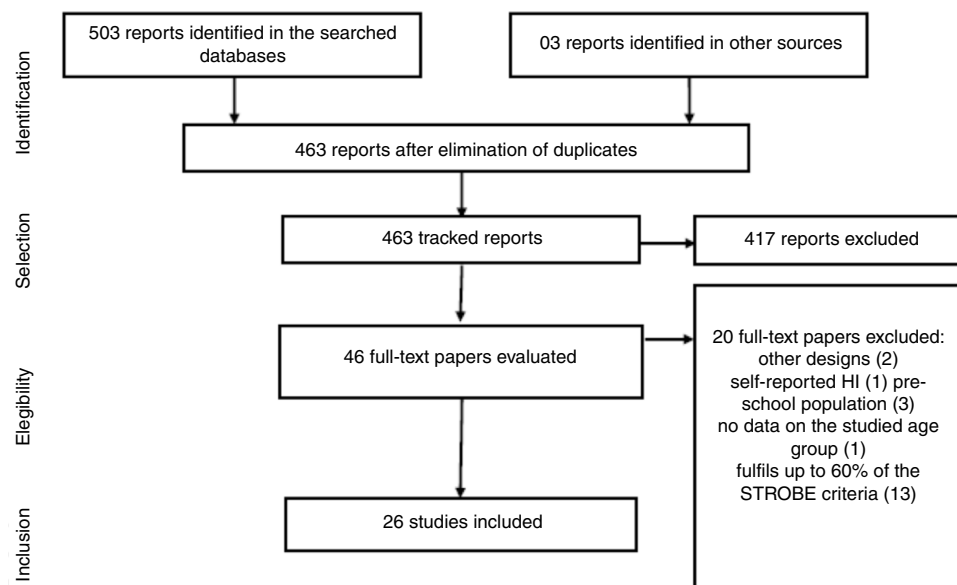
Identification

503 reports identified in the searched databases

03 reports identified in other sources

463 reports after elimination of duplicates

Selection

463 tracked reports

417 reports excluded

Elegibility

46 full-text papers evaluated

20 full-text papers excluded: other designs (2) self-reported HI (1) preschool population (3) no data on the studied age group (1) fulfils up to 60% of the STROBE criteria (13)

Inclusion

26 studies included